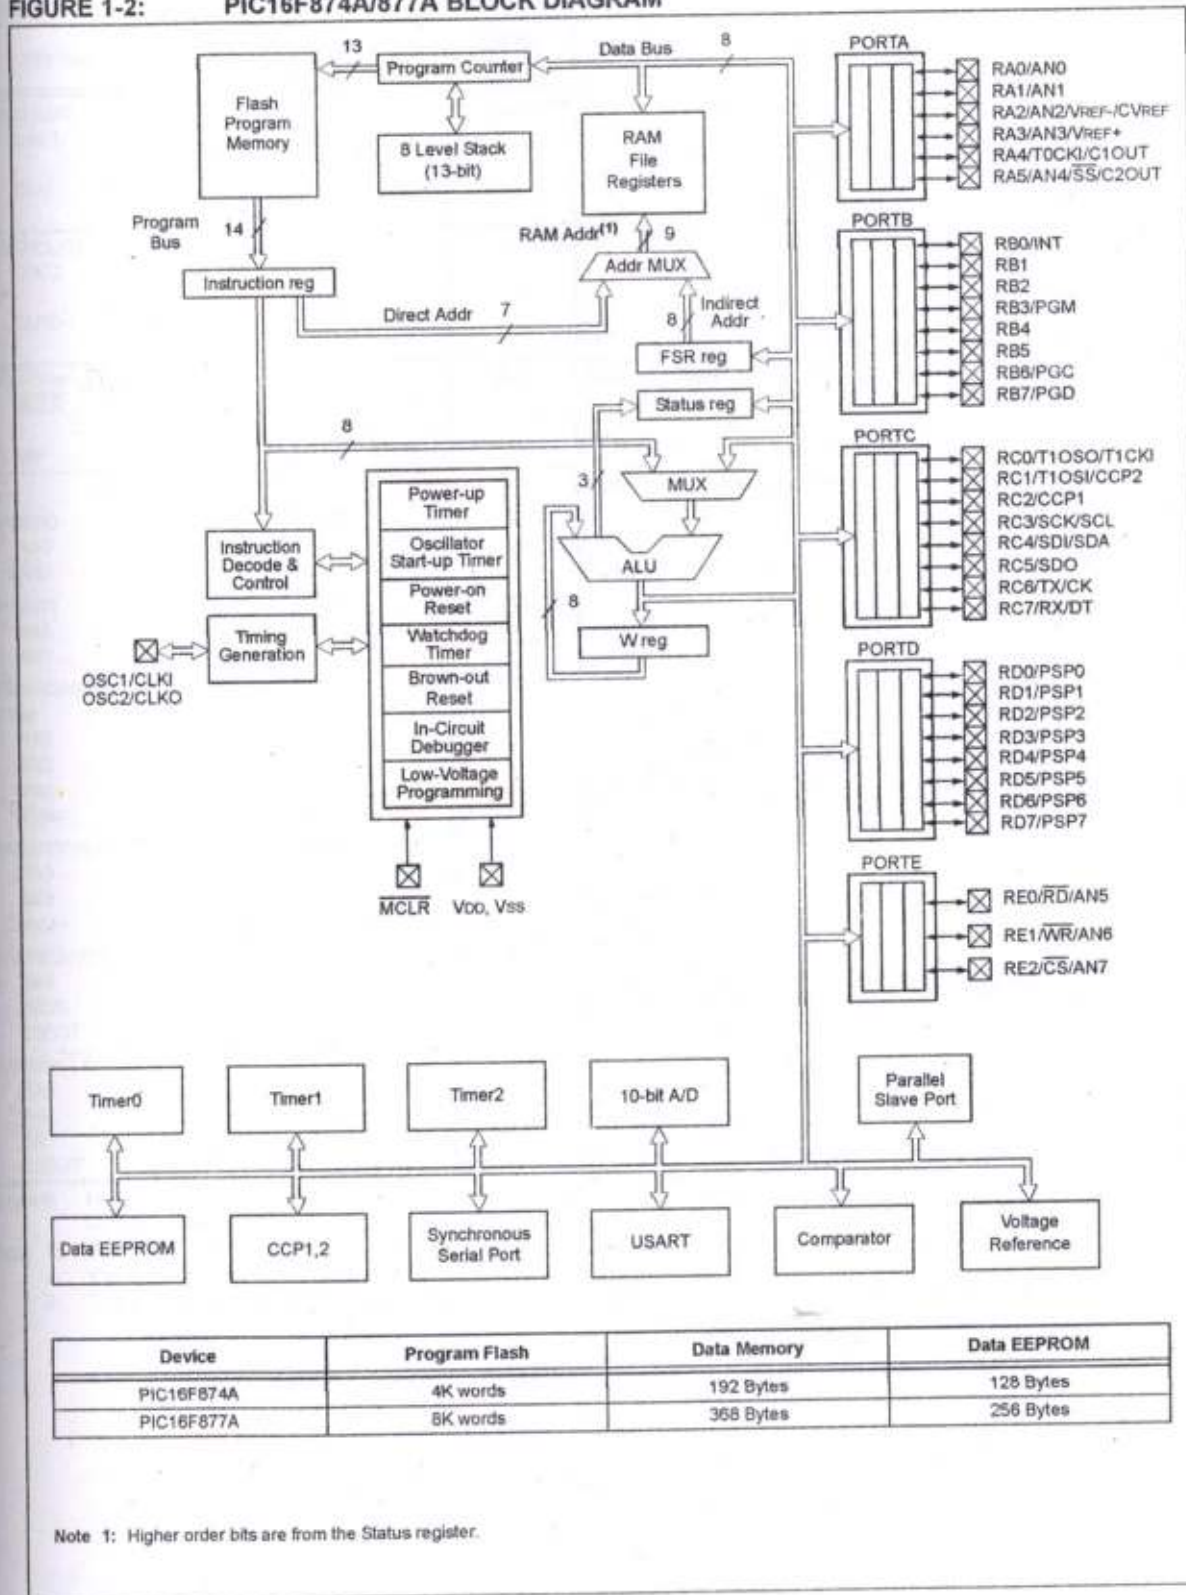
FIGURE 1-2: PIC16F874A/877A BLOCK DIAGRAM

13
Program Counter
Data Bus
8
Flash Program Memory
8 Level Stack (13-bit)
RAM File Registers
Program Bus
14
RAM Addr$^{(1)}$
9
Instruction reg
Addr MUX
Direct Addr
7
8
Indirect Addr
FSR reg
Status reg
8
3
MUX
Power-up Timer
Oscillator Start-up Timer
Power-on Reset
Watchdog Timer
Brown-out Reset
In-Circuit Debugger
Low-Voltage Programming
Instruction Decode & Control
Timing Generation
ALU
8
W reg
OSC1/CLKI
OSC2/CLKO
$\overline{MCLR}$
VDD, VSS

PORTA
RA0/AN0
RA1/AN1
RA2/AN2/VREF-/CVREF
RA3/AN3/VREF+
RA4/T0CKI/C1OUT
RA5/AN4/$\overline{SS}$/C2OUT

PORTB
RB0/INT
RB1
RB2
RB3/PGM
RB4
RB5
RB6/PGC
RB7/PGD

PORTC
RC0/T1OSO/T1CKI
RC1/T1OSI/CCP2
RC2/CCP1
RC3/SCK/SCL
RC4/SDI/SDA
RC5/SDO
RC6/TX/CK
RC7/RX/DT

PORTD
RD0/PSP0
RD1/PSP1
RD2/PSP2
RD3/PSP3
RD4/PSP4
RD5/PSP5
RD6/PSP6
RD7/PSP7

PORTE
RE0/$\overline{RD}$/AN5
RE1/$\overline{WR}$/AN6
RE2/$\overline{CS}$/AN7

Timer0
Timer1
Timer2
10-bit A/D
Parallel Slave Port
Data EEPROM
CCP1,2
Synchronous Serial Port
USART
Comparator
Voltage Reference

| Device | Program Flash | Data Memory | Data EEPROM |
|---|---|---|---|
| PIC16F874A | 4K words | 192 Bytes | 128 Bytes |
| PIC16F877A | 8K words | 368 Bytes | 256 Bytes |

Note 1: Higher order bits are from the Status register.